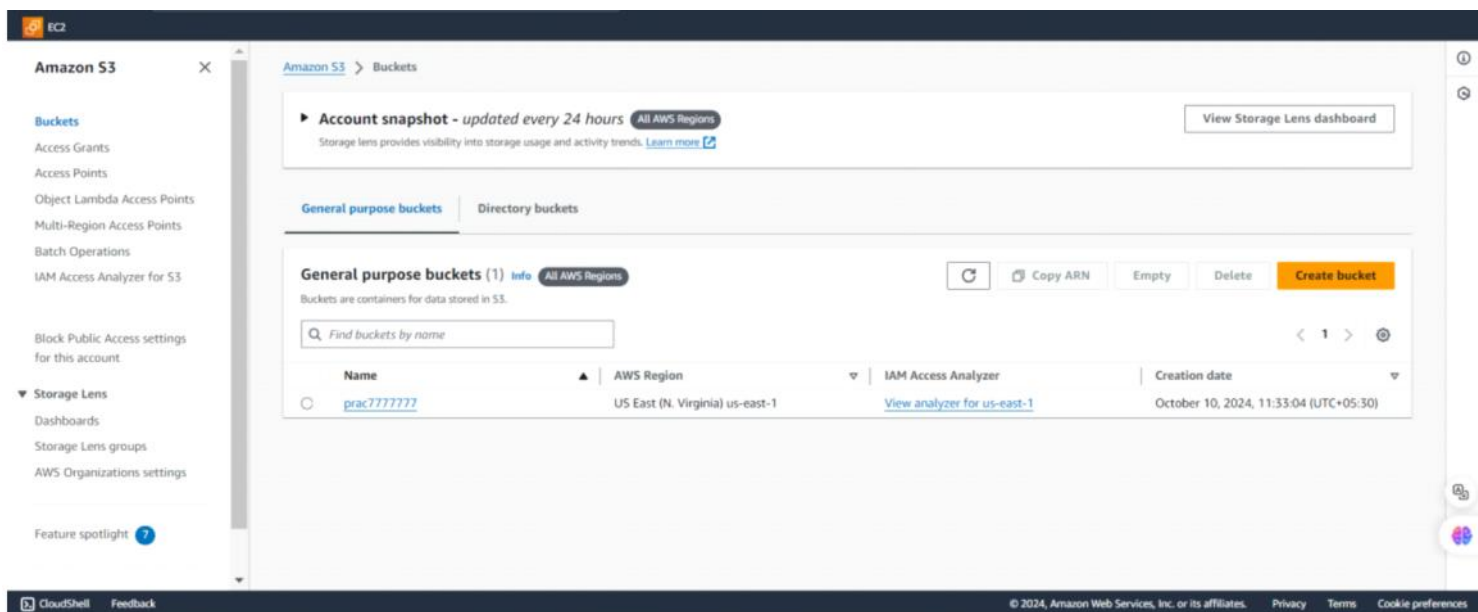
EC2

Amazon S3

Buckets
Access Grants
Access Points
Object Lambda Access Points
Multi-Region Access Points
Batch Operations
IAM Access Analyzer for S3

Block Public Access settings for this account

Storage Lens
Dashboards
Storage Lens groups
AWS Organizations settings

Feature spotlight 7

Amazon S3 > Buckets

Account snapshot - updated every 24 hours All AWS Regions
Storage lens provides visibility into storage usage and activity trends. Learn more

View Storage Lens dashboard

General purpose buckets | Directory buckets

General purpose buckets (1) Info All AWS Regions
Buckets are containers for data stored in S3.

Copy ARN | Empty | Delete | Create bucket

Find buckets by name

< 1 >

| Name | AWS Region | IAM Access Analyzer | Creation date |
|---|---|---|---|
| prac7777777 | US East (N. Virginia) us-east-1 | View analyzer for us-east-1 | October 10, 2024, 11:33:04 (UTC+05:30) |

CloudShell Feedback

© 2024, Amazon Web Services, Inc. or its affiliates. Privacy Terms Cookie preferences